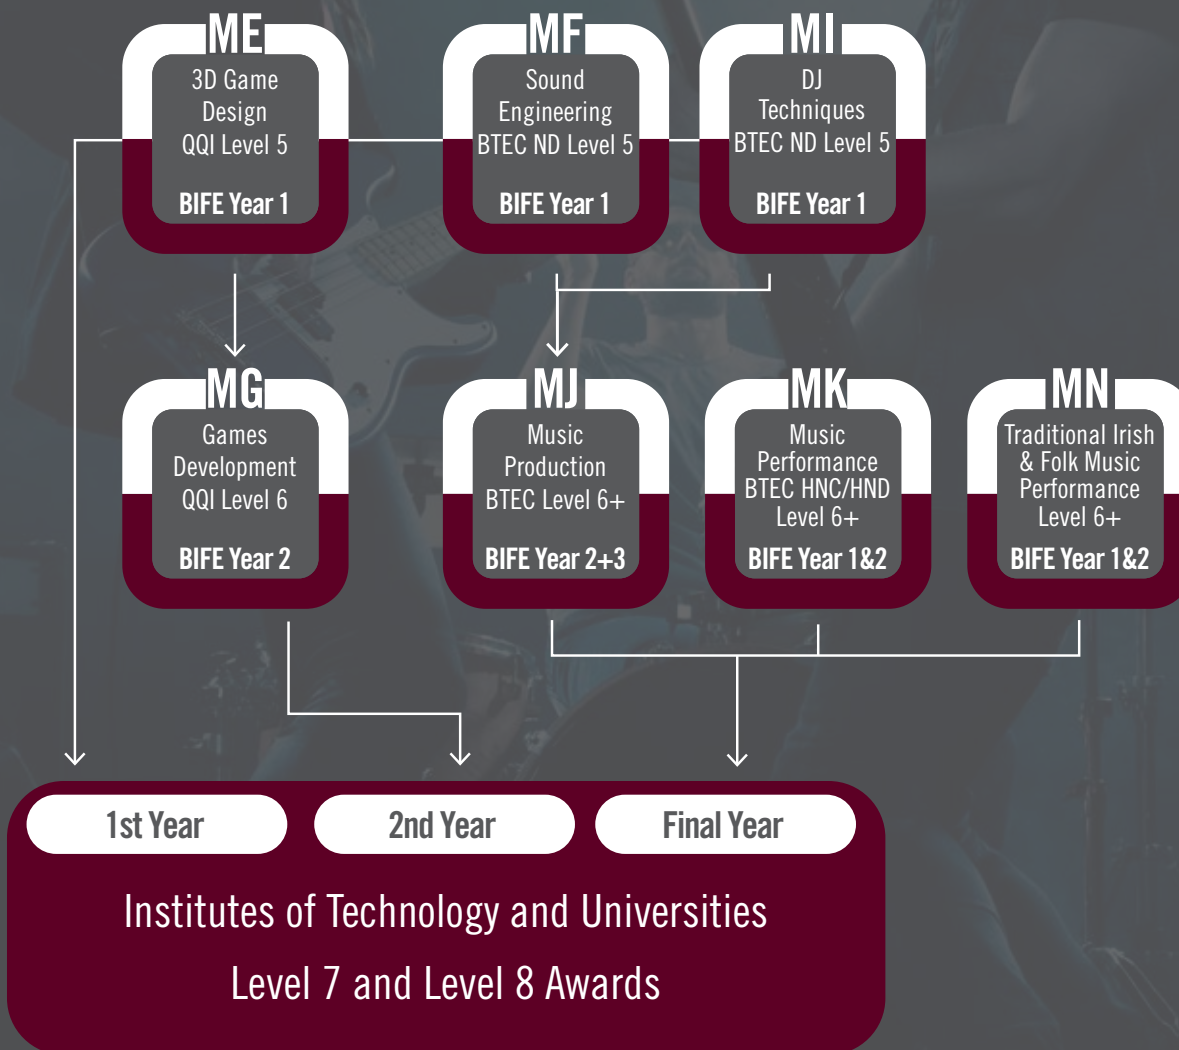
ME
3D Game Design
QQI Level 5
BIFE Year 1

MF
Sound Engineering
BTEC ND Level 5
BIFE Year 1

MI
DJ Techniques
BTEC ND Level 5
BIFE Year 1

MG
Games Development
QQI Level 6
BIFE Year 2

MJ
Music Production
BTEC Level 6+
BIFE Year 2+3

MK
Music Performance
BTEC HNC/HND
Level 6+
BIFE Year 1&2

MN
Traditional Irish & Folk Music Performance
Level 6+
BIFE Year 1&2

1st Year

2nd Year

Final Year

Institutes of Technology and Universities
Level 7 and Level 8 Awards